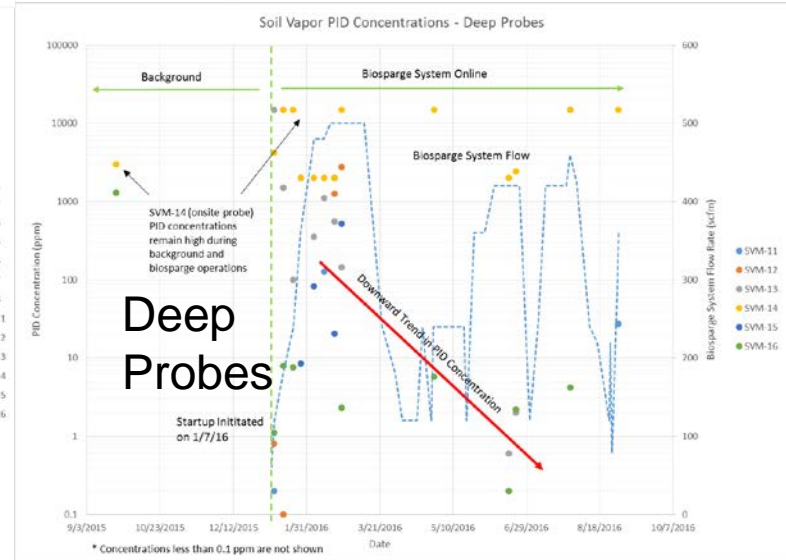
Soil Vapor PID Concentrations - Deep Probes

Background

Biosparge System Online

Biosparge System Flow

SVM-14 (onsite probe) PID concentrations remain high during background and biosparge operations

Deep Probes

Downward Trend in PID Concentration

Startup Initiated on 1/7/16

PID Concentration (ppm)

Biosparge System Flow Rate (scfm)

100000
10000
1000
100
10
1
0.1

600
500
400
300
200
100
0

9/3/2015
10/23/2015
12/12/2015
1/31/2016
3/21/2016
5/10/2016
6/29/2016
8/18/2016
10/7/2016

Date

SVM-11
SVM-12
SVM-13
SVM-14
SVM-15
SVM-16

* Concentrations less than 0.1 ppm are not shown